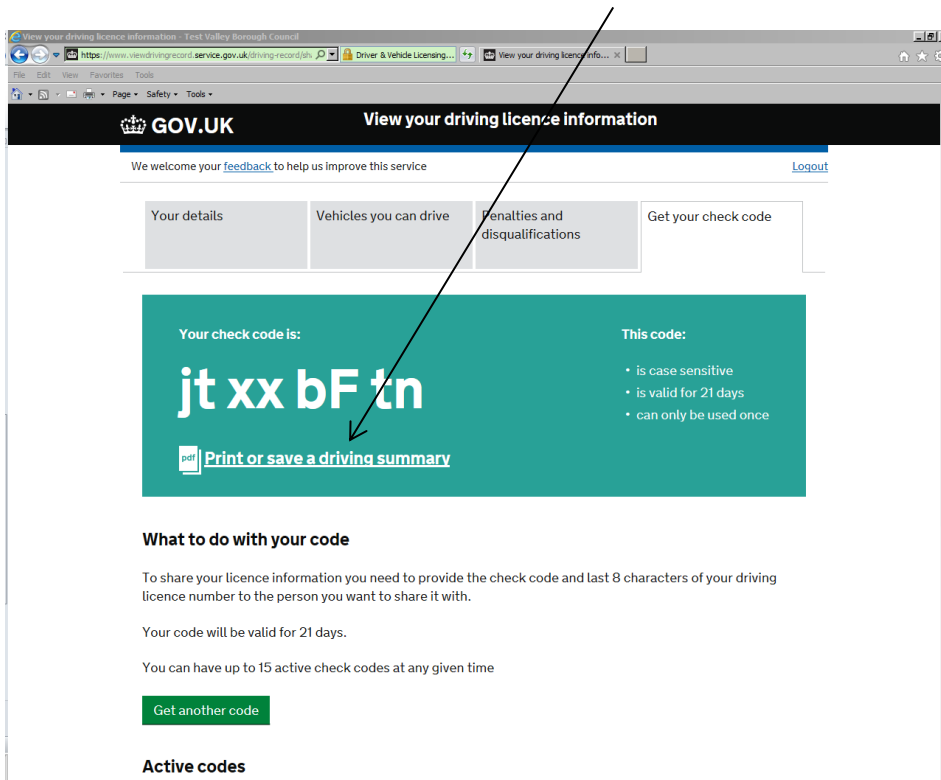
View your driving licence information - Test Valley Borough Council

https://www.viewdrivingrecord.service.gov.uk/driving-record/sh

Driver & Vehicle Licensing...

View your driving licence info...

File Edit View Favorites Tools

Page ▾ Safety ▾ Tools ▾

GOV.UK

View your driving licence information

We welcome your feedback to help us improve this service

Logout

| Your details | Vehicles you can drive | Penalties and disqualifications | Get your check code |
|---|---|---|---|

Your check code is:

jt xx bF tn

pdf Print or save a driving summary

This code:

• is case sensitive
• is valid for 21 days
• can only be used once

What to do with your code

To share your licence information you need to provide the check code and last 8 characters of your driving licence number to the person you want to share it with.

Your code will be valid for 21 days.

You can have up to 15 active check codes at any given time

Get another code

Active codes